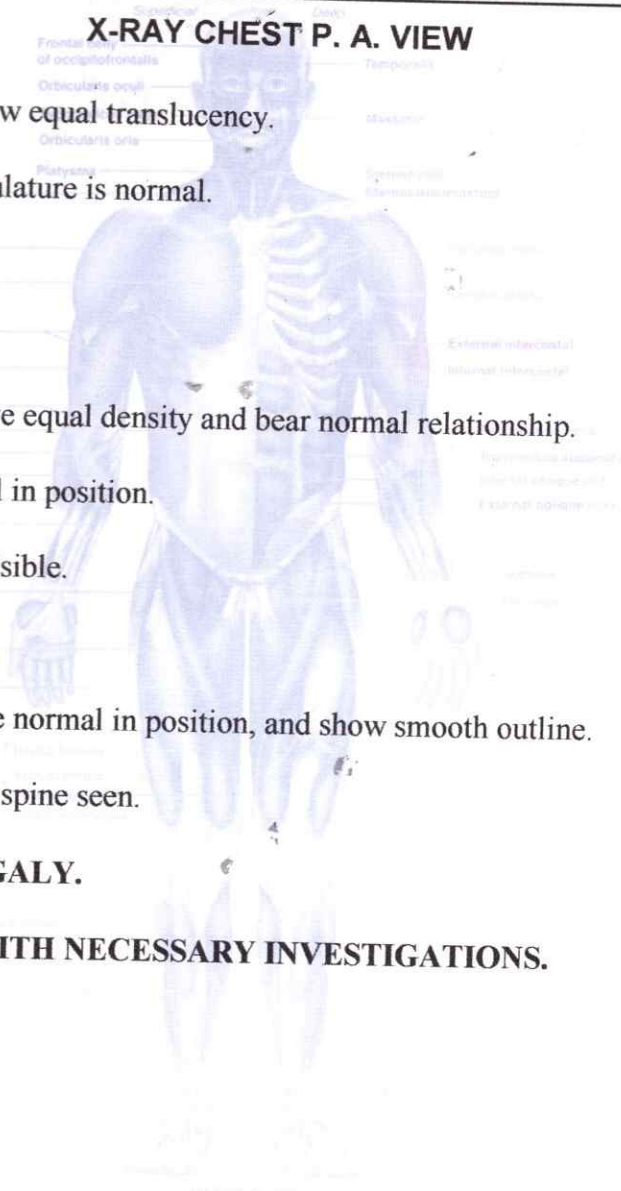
X-RAY CHEST P. A. VIEW

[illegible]w equal translucency.

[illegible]lature is normal.

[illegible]e equal density and bear normal relationship.

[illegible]l in position.

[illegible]sible.

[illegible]e normal in position, and show smooth outline.

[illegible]spine seen.

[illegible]GALY.

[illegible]ITH NECESSARY INVESTIGATIONS.